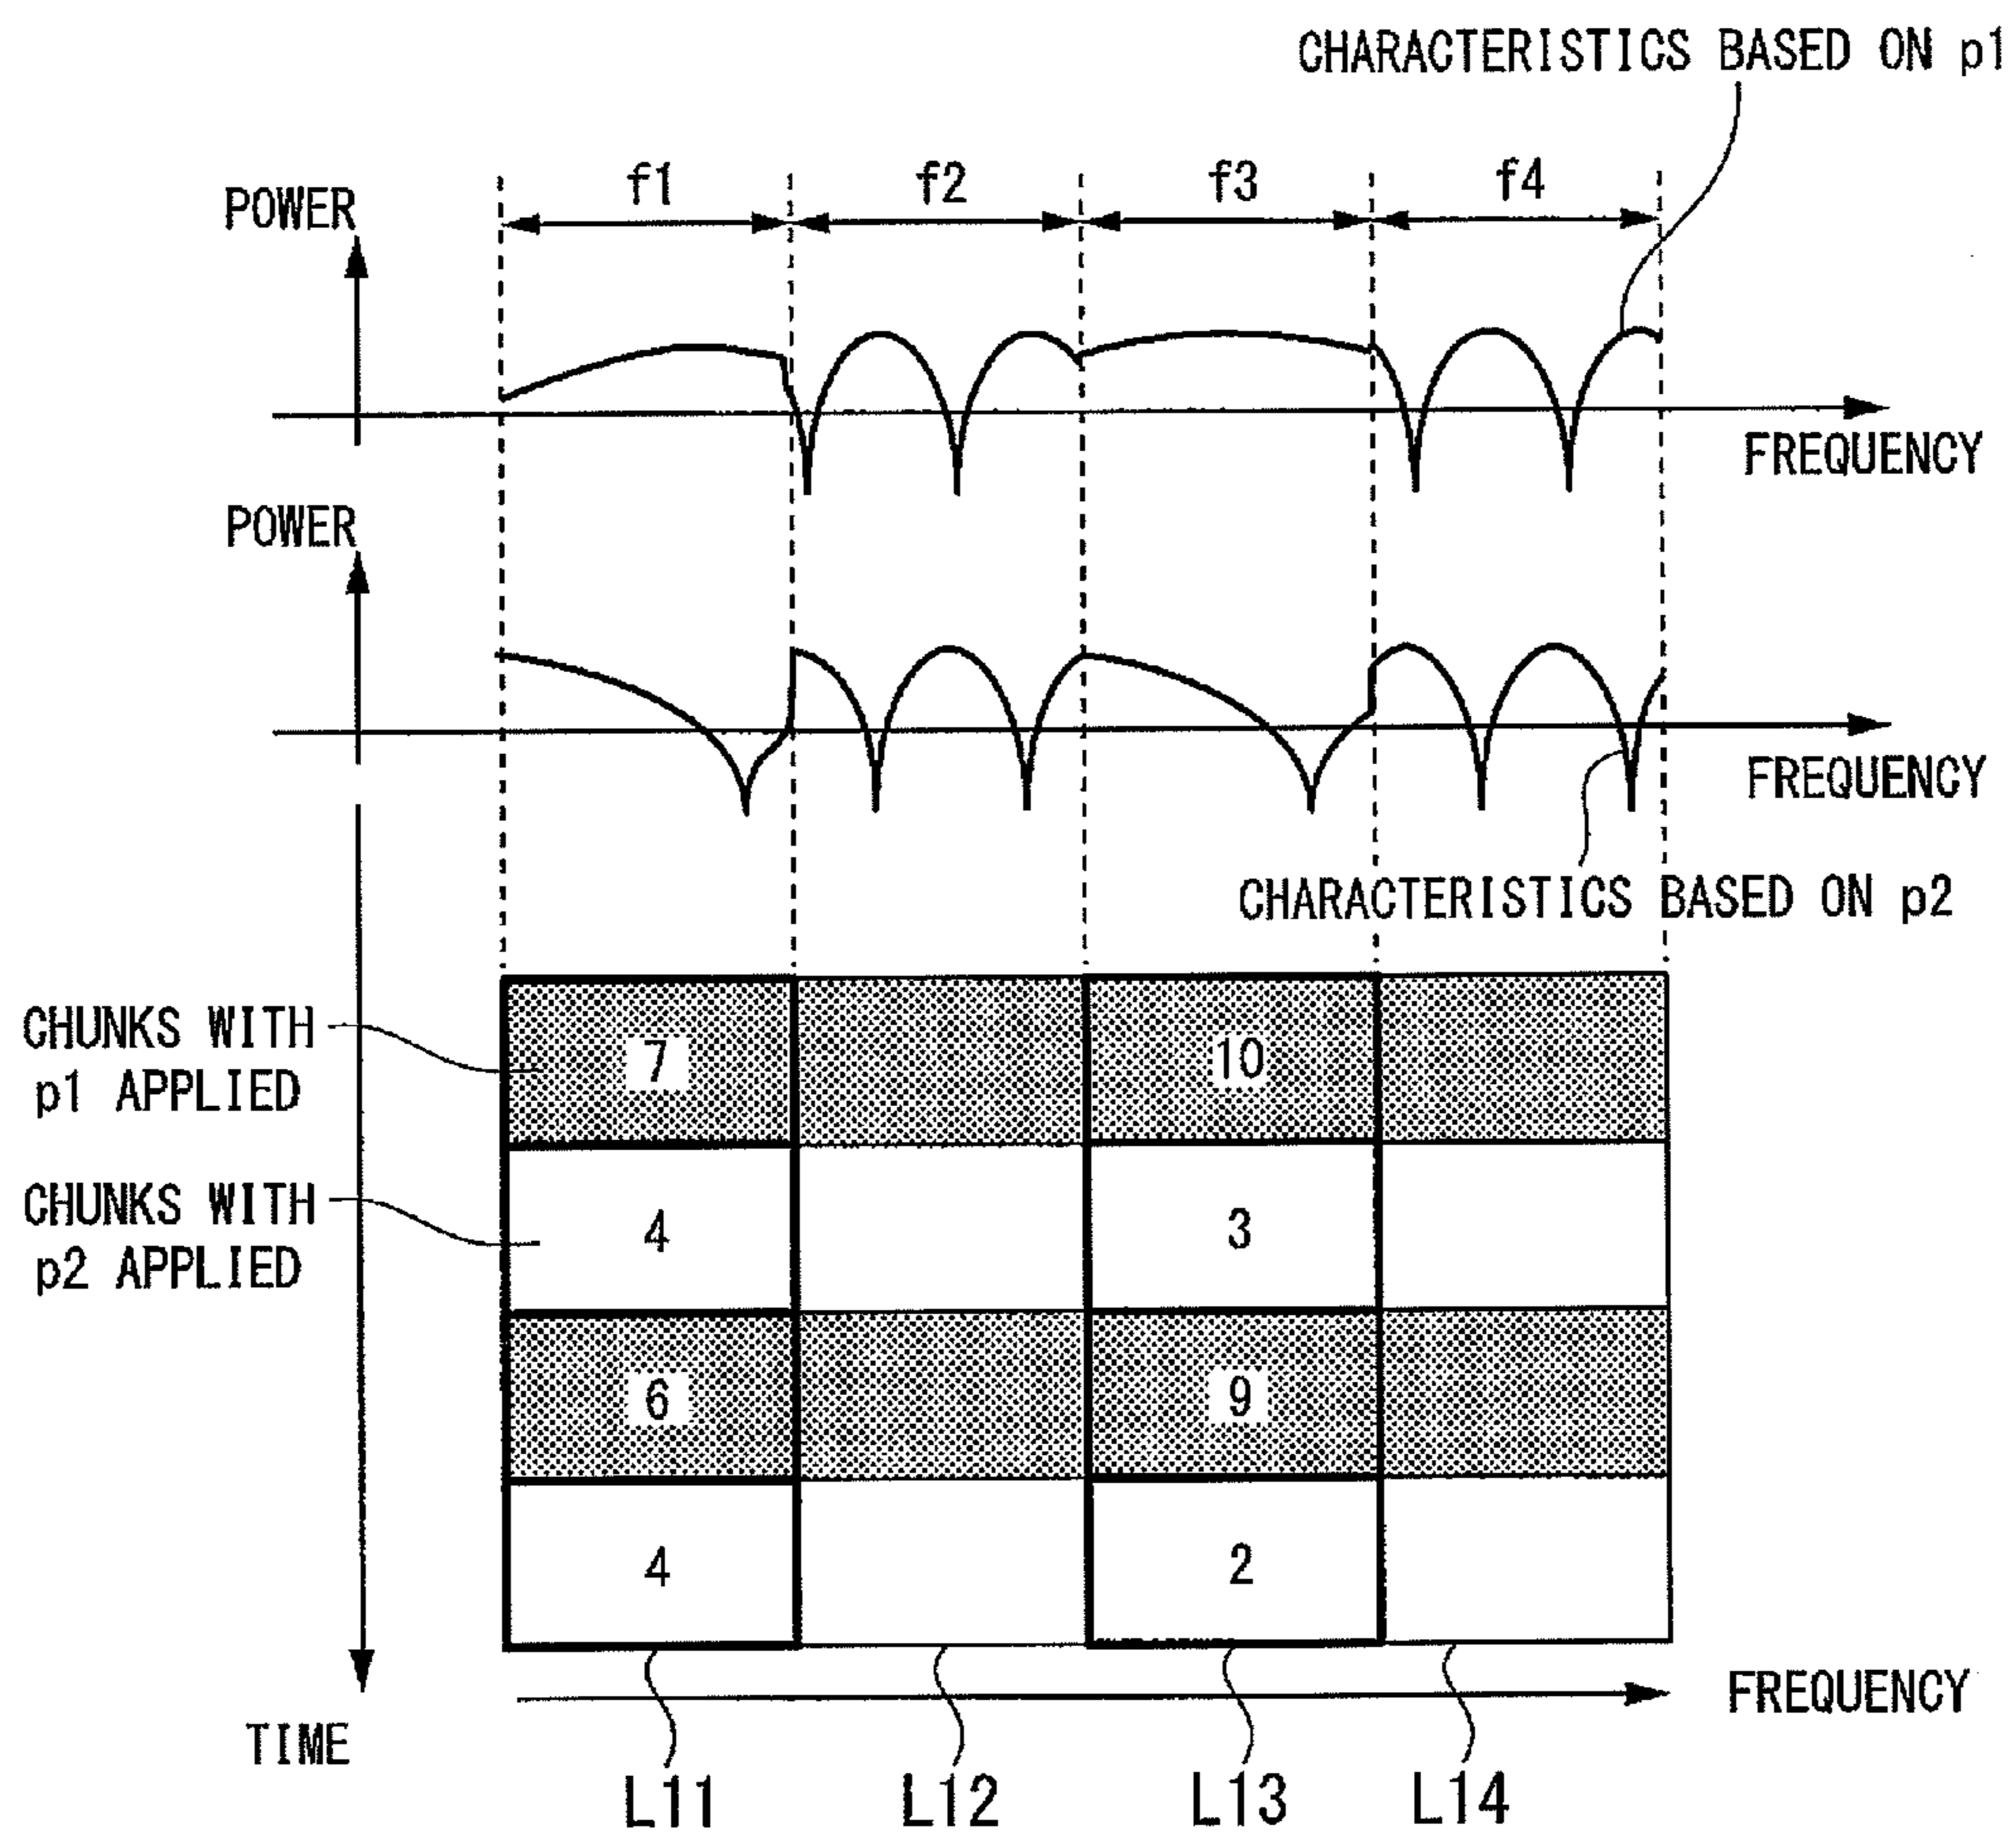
CHARACTERISTICS BASED ON p1

POWER

f1 f2 f3 f4

FREQUENCY

POWER

FREQUENCY

CHARACTERISTICS BASED ON p2

CHUNKS WITH p1 APPLIED

CHUNKS WITH p2 APPLIED

| 7 | | 10 | |
|---|---|---|---|
| 4 | | 3 | |
| 6 | | 9 | |
| 4 | | 2 | |

FREQUENCY

TIME

L11 L12 L13 L14